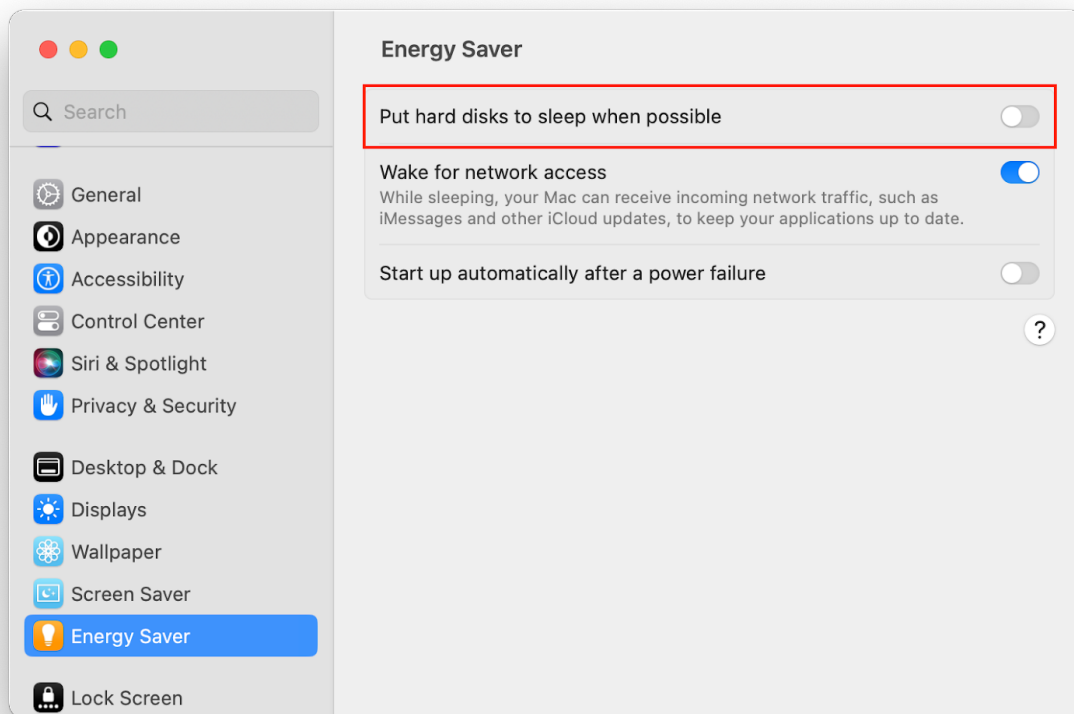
Search

General
Appearance
Accessibility
Control Center
Siri & Spotlight
Privacy & Security

Desktop & Dock
Displays
Wallpaper
Screen Saver
Energy Saver

Lock Screen

Energy Saver

Put hard disks to sleep when possible

Wake for network access
While sleeping, your Mac can receive incoming network traffic, such as iMessages and other iCloud updates, to keep your applications up to date.

Start up automatically after a power failure

?